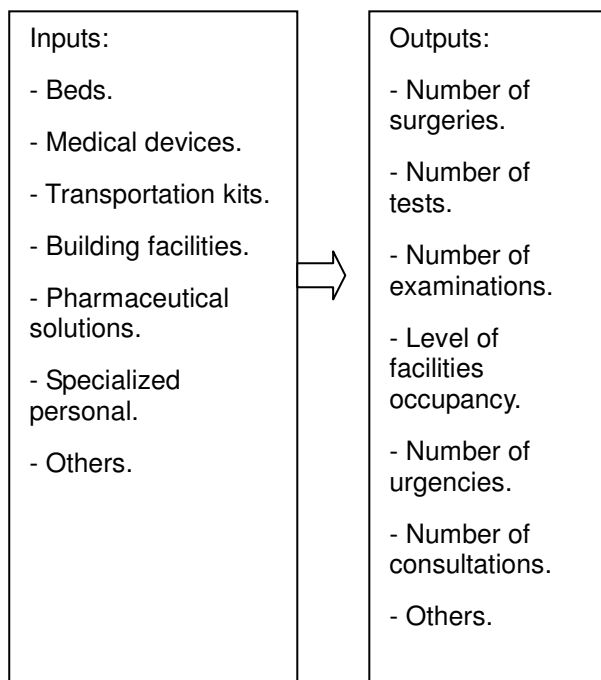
Inputs:

- Beds.

- Medical devices.

- Transportation kits.

- Building facilities.

- Pharmaceutical solutions.

- Specialized personal.

- Others.

Outputs:

- Number of surgeries.

- Number of tests.

- Number of examinations.

- Level of facilities occupancy.

- Number of urgencies.

- Number of consultations.

- Others.